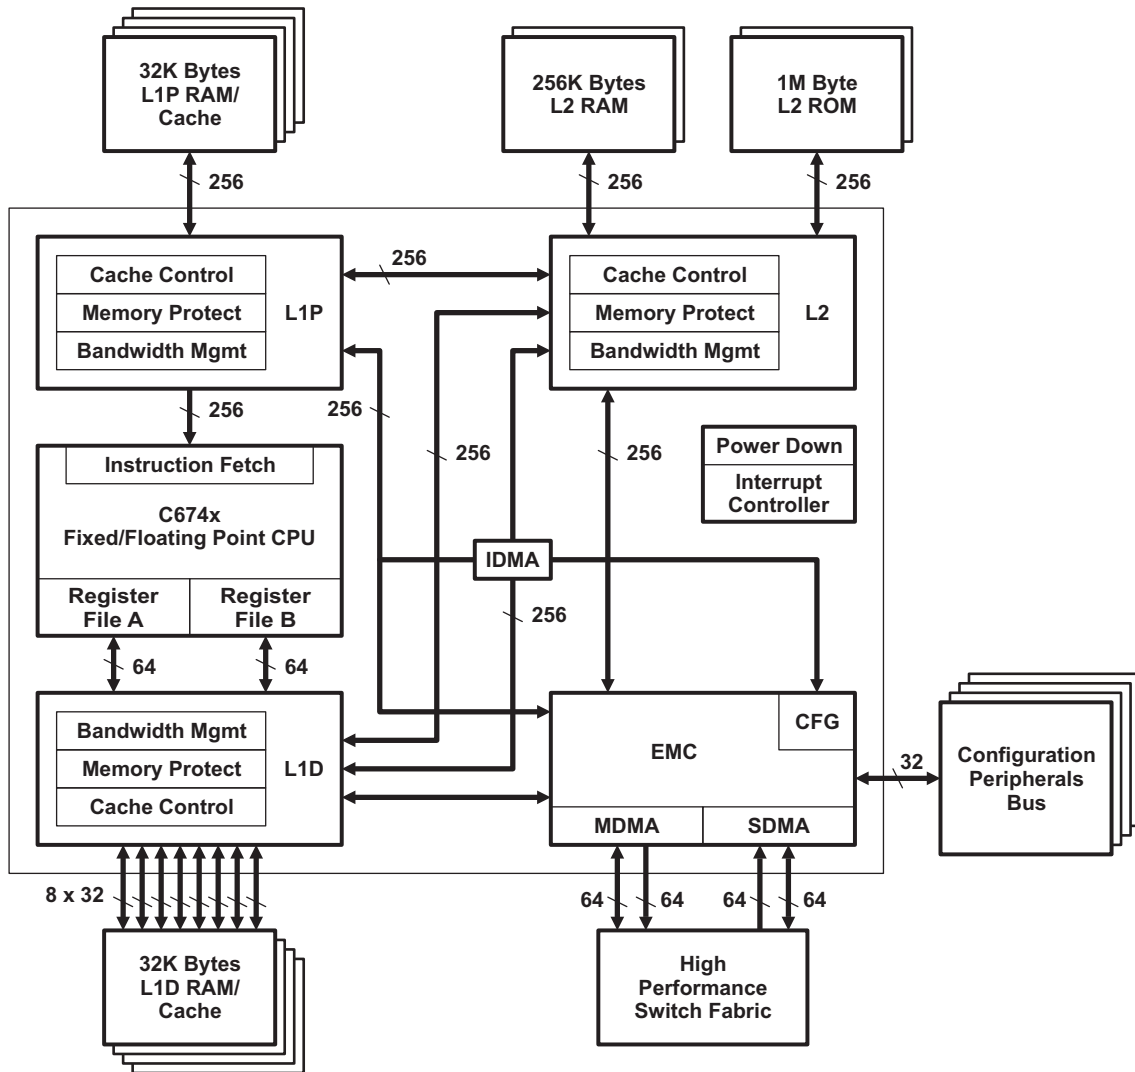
32K Bytes
L1P RAM/
Cache

256K Bytes
L2 RAM

1M Byte
L2 ROM

256

256

256

Cache Control
Memory Protect
Bandwidth Mgmt
L1P

256

Cache Control
Memory Protect
Bandwidth Mgmt
L2

256

256

256

256

Power Down
Interrupt
Controller

Instruction Fetch
C674x
Fixed/Floating Point CPU
Register
File A
Register
File B

IDMA

256

64

64

Bandwidth Mgmt
Memory Protect
Cache Control
L1D

EMC
CFG
MDMA
SDMA

32

Configuration
Peripherals
Bus

8 x 32

64

64

64

64

32K Bytes
L1D RAM/
Cache

High
Performance
Switch Fabric